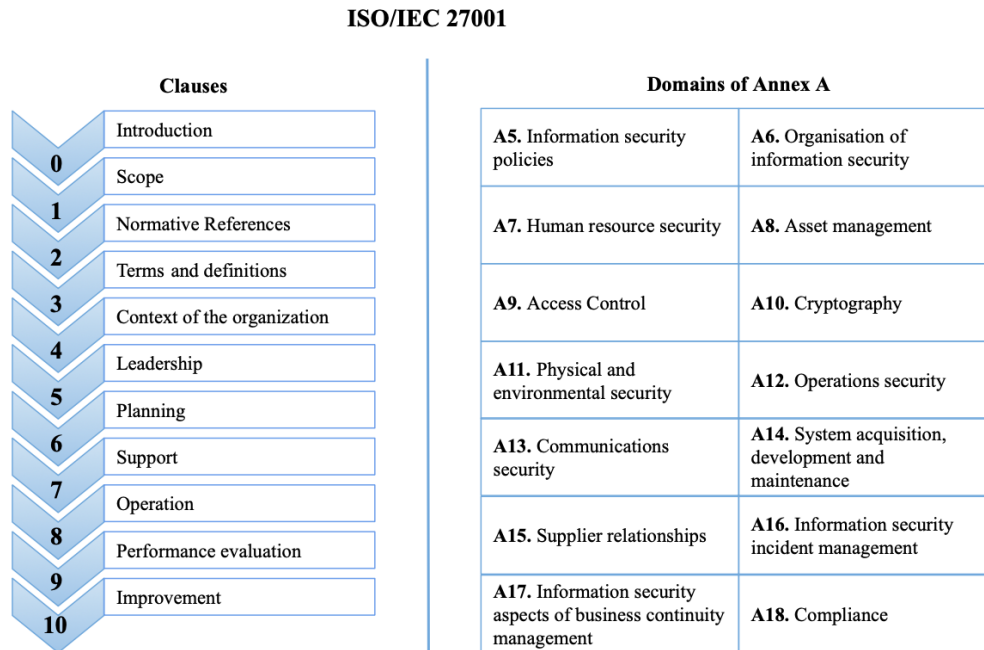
ISO/IEC 27001

Clauses

0 Introduction
1 Scope
2 Normative References
3 Terms and definitions
4 Context of the organization
5 Leadership
6 Planning
7 Support
8 Operation
9 Performance evaluation
10 Improvement

Domains of Annex A

| **A5.** Information security policies | **A6.** Organisation of information security |
|---|---|
| **A7.** Human resource security | **A8.** Asset management |
| **A9.** Access Control | **A10.** Cryptography |
| **A11.** Physical and environmental security | **A12.** Operations security |
| **A13.** Communications security | **A14.** System acquisition, development and maintenance |
| **A15.** Supplier relationships | **A16.** Information security incident management |
| **A17.** Information security aspects of business continuity management | **A18.** Compliance |